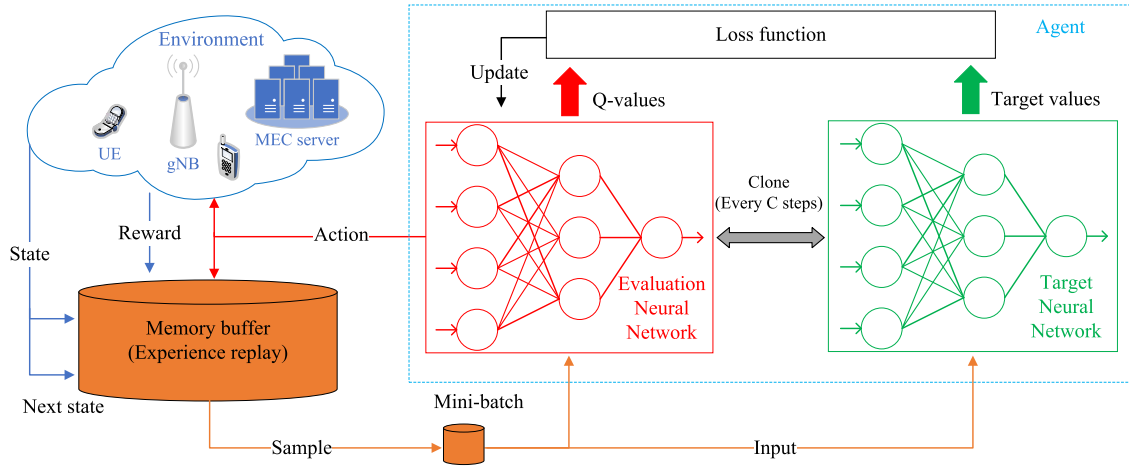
Environment

UE

gNB

MEC server

Agent

Loss function

Update

Q-values

Target values

Clone (Every C steps)

Evaluation Neural Network

Target Neural Network

State

Reward

Action

Memory buffer (Experience replay)

Next state

Mini-batch

Sample

Input